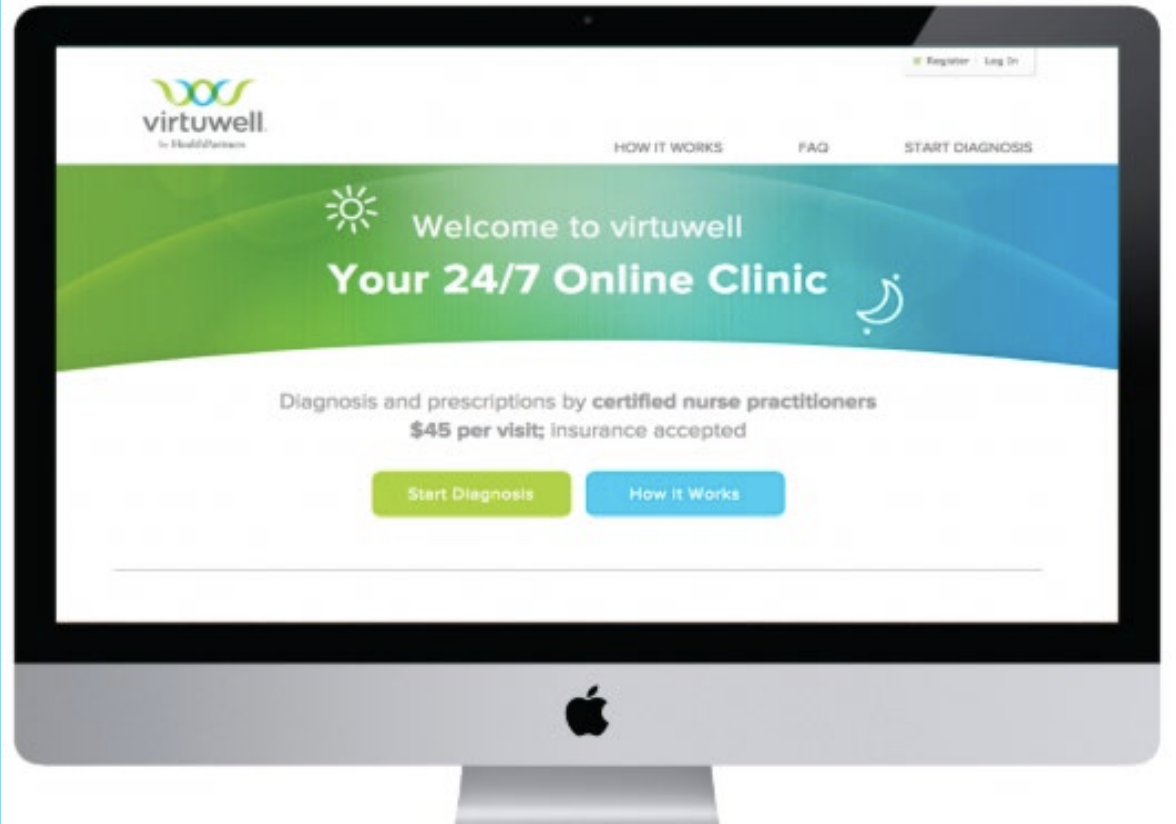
virtuwell
by HealthPartners

Register | Log In

HOW IT WORKS FAQ START DIAGNOSIS

Welcome to virtuwell
Your 24/7 Online Clinic

Diagnosis and prescriptions by certified nurse practitioners
$45 per visit; insurance accepted

Start Diagnosis How it Works